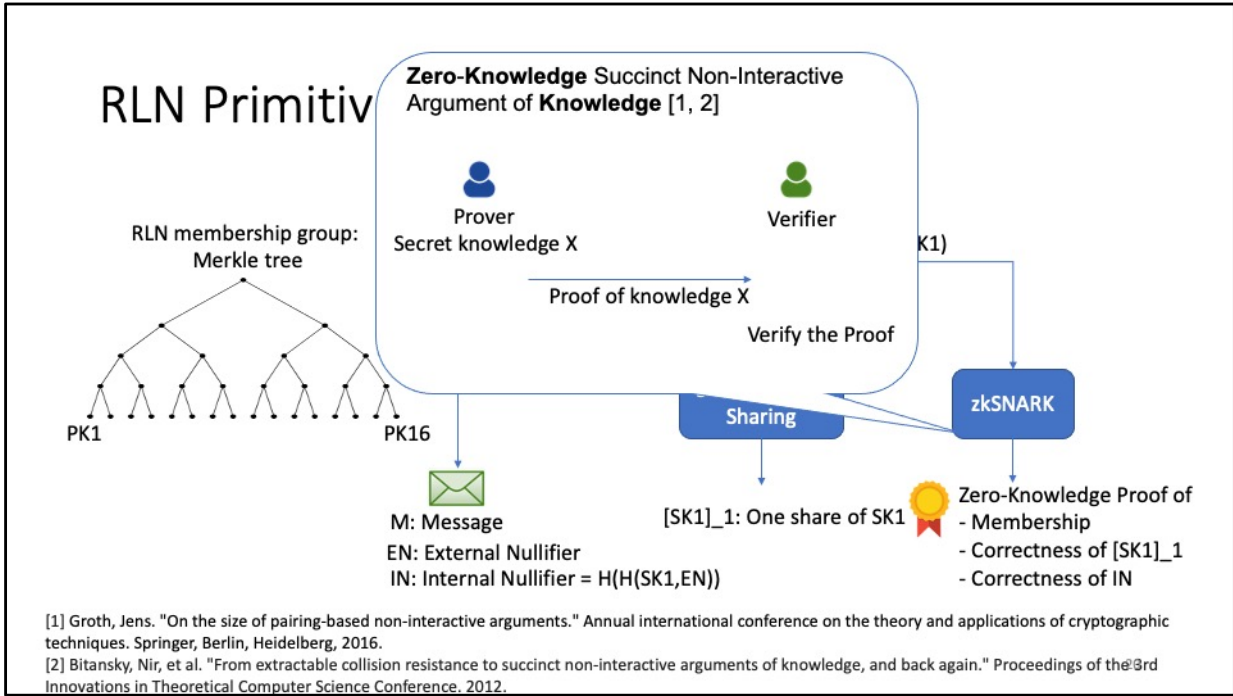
RLN Primitiv

**Zero-Knowledge** Succinct Non-Interactive Argument of **Knowledge** [1, 2]

Prover
Secret knowledge X

Verifier

Proof of knowledge X

Verify the Proof

RLN membership group:
Merkle tree

PK1

PK16

K1)

Sharing

zkSNARK

M: Message
EN: External Nullifier
IN: Internal Nullifier = H(H(SK1,EN))

[SK1]_1: One share of SK1

Zero-Knowledge Proof of
- Membership
- Correctness of [SK1]_1
- Correctness of IN

[1] Groth, Jens. "On the size of pairing-based non-interactive arguments." Annual international conference on the theory and applications of cryptographic techniques. Springer, Berlin, Heidelberg, 2016.
[2] Bitansky, Nir, et al. "From extractable collision resistance to succinct non-interactive arguments of knowledge, and back again." Proceedings of the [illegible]rd Innovations in Theoretical Computer Science Conference. 2012.